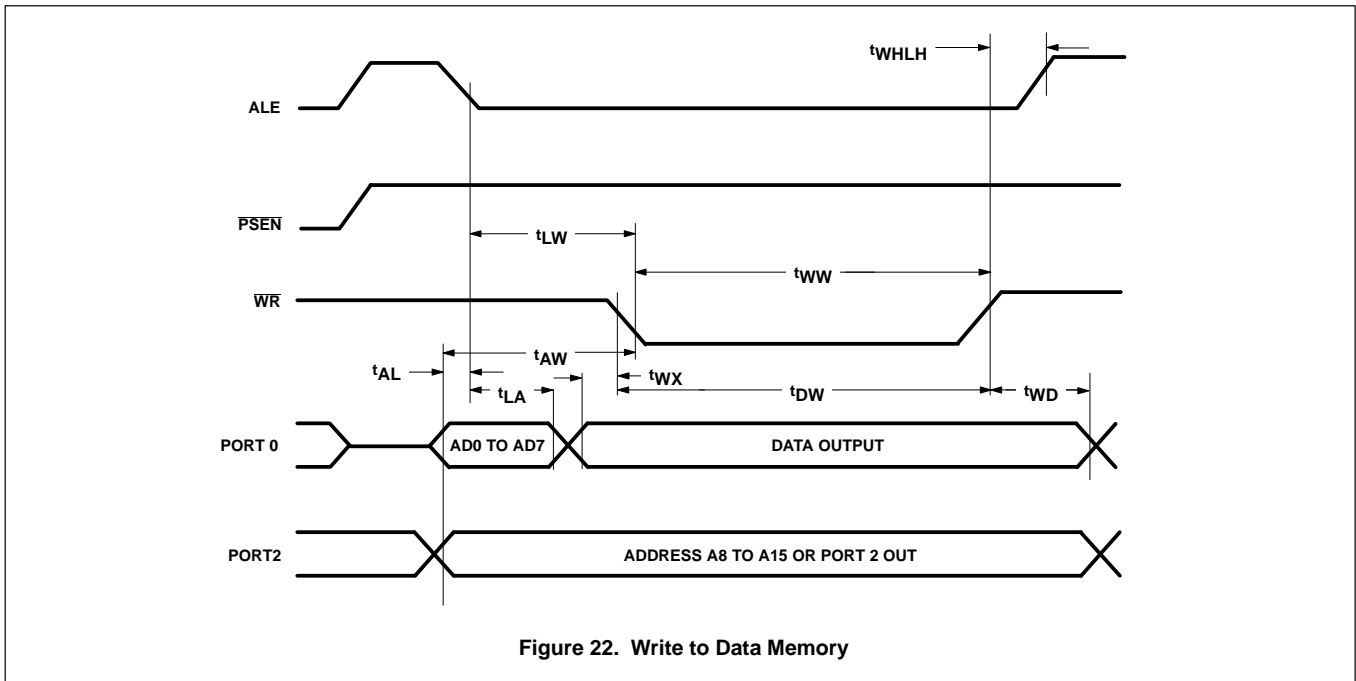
$t_{WHLH}$

ALE

$\overline{PSEN}$

$t_{LW}$

$t_{WW}$

$\overline{WR}$

$t_{AW}$

$t_{AL}$

$t_{WX}$

$t_{LA}$

$t_{DW}$

$t_{WD}$

PORT 0

AD0 TO AD7

DATA OUTPUT

PORT2

ADDRESS A8 TO A15 OR PORT 2 OUT

Figure 22. Write to Data Memory